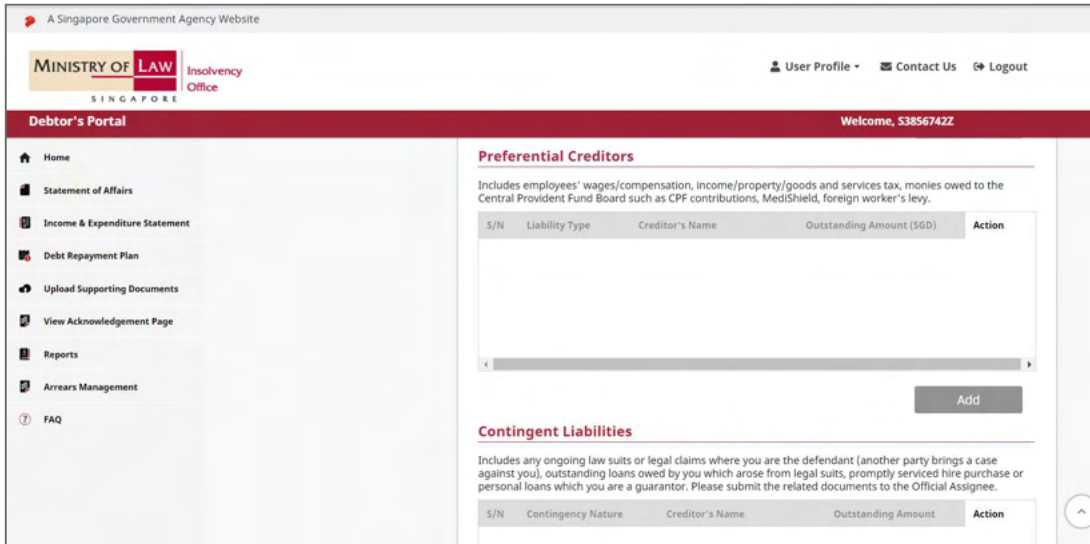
A Singapore Government Agency Website

MINISTRY OF LAW SINGAPORE Insolvency Office

User Profile Contact Us Logout

Debtor's Portal

Welcome, S3856742Z

Home
Statement of Affairs
Income & Expenditure Statement
Debt Repayment Plan
Upload Supporting Documents
View Acknowledgement Page
Reports
Arrears Management
FAQ

Preferential Creditors

Includes employees' wages/compensation, income/property/goods and services tax, monies owed to the Central Provident Fund Board such as CPF contributions, MediShield, foreign worker's levy.

| S/N | Liability Type | Creditor's Name | Outstanding Amount (SGD) | Action |
|---|---|---|---|---|

Add

Contingent Liabilities

Includes any ongoing law suits or legal claims where you are the defendant (another party brings a case against you), outstanding loans owed by you which arose from legal suits, promptly serviced hire purchase or personal loans which you are a guarantor. Please submit the related documents to the Official Assignee.

| S/N | Contingency Nature | Creditor's Name | Outstanding Amount | Action |
|---|---|---|---|---|